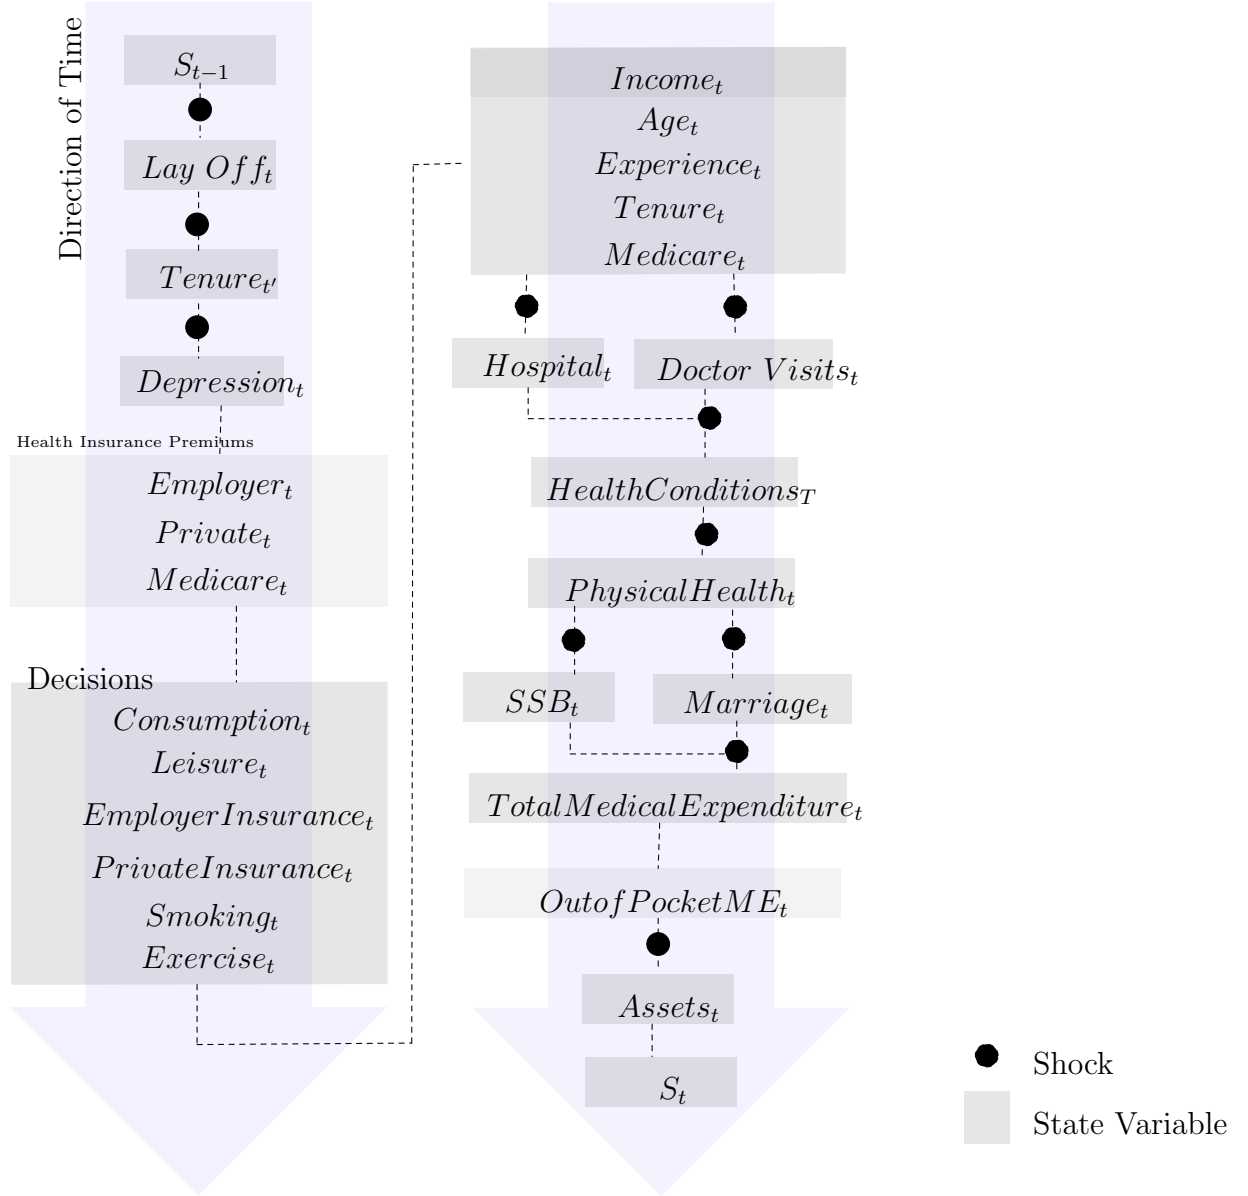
Direction of Time

$S_{t-1}$

$Lay\ Off_t$

$Tenure_{t'}$

$Depression_t$

Health Insurance Premiums

$Employer_t$

$Private_t$

$Medicare_t$

Decisions

$Consumption_t$

$Leisure_t$

$EmployerInsurance_t$

$PrivateInsurance_t$

$Smoking_t$

$Exercise_t$

$Income_t$

$Age_t$

$Experience_t$

$Tenure_t$

$Medicare_t$

$Hospital_t$

$Doctor\ Visits_t$

$HealthConditions_T$

$PhysicalHealth_t$

$SSB_t$

$Marriage_t$

$TotalMedicalExpenditure_t$

$OutofPocketME_t$

$Assets_t$

$S_t$

Shock

State Variable